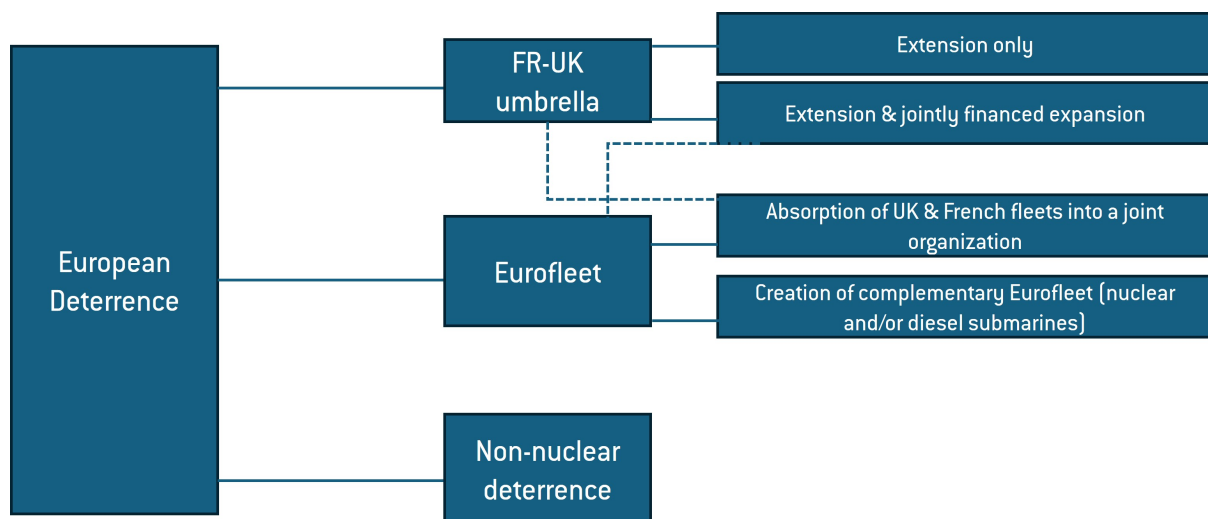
European Deterrence

FR-UK umbrella

Extension only

Extension & jointly financed expansion

Eurofleet

Absorption of UK & French fleets into a joint organization

Creation of complementary Eurofleet (nuclear and/or diesel submarines)

Non-nuclear deterrence